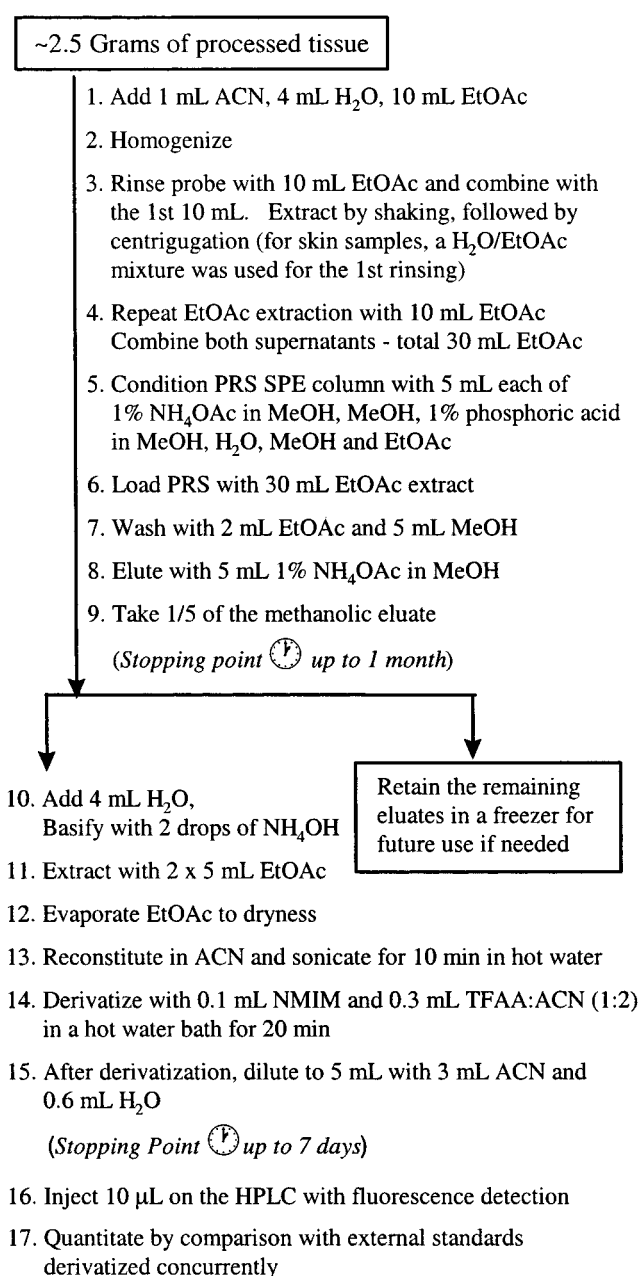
~2.5 Grams of processed tissue

1. Add 1 mL ACN, 4 mL $H_2O$, 10 mL EtOAc

2. Homogenize

3. Rinse probe with 10 mL EtOAc and combine with the 1st 10 mL. Extract by shaking, followed by centrigugation (for skin samples, a $H_2O$/EtOAc mixture was used for the 1st rinsing)

4. Repeat EtOAc extraction with 10 mL EtOAc Combine both supernatants - total 30 mL EtOAc

5. Condition PRS SPE column with 5 mL each of 1% $NH_4OAc$ in MeOH, MeOH, 1% phosphoric acid in MeOH, $H_2O$, MeOH and EtOAc

6. Load PRS with 30 mL EtOAc extract

7. Wash with 2 mL EtOAc and 5 mL MeOH

8. Elute with 5 mL 1% $NH_4OAc$ in MeOH

9. Take 1/5 of the methanolic eluate

(*Stopping point* *up to 1 month*)

10. Add 4 mL $H_2O$, Basify with 2 drops of $NH_4OH$

Retain the remaining eluates in a freezer for future use if needed

11. Extract with 2 x 5 mL EtOAc

12. Evaporate EtOAc to dryness

13. Reconstitute in ACN and sonicate for 10 min in hot water

14. Derivatize with 0.1 mL NMIM and 0.3 mL TFAA:ACN (1:2) in a hot water bath for 20 min

15. After derivatization, dilute to 5 mL with 3 mL ACN and 0.6 mL $H_2O$

(*Stopping Point* *up to 7 days*)

16. Inject 10 μL on the HPLC with fluorescence detection

17. Quantitate by comparison with external standards derivatized concurrently